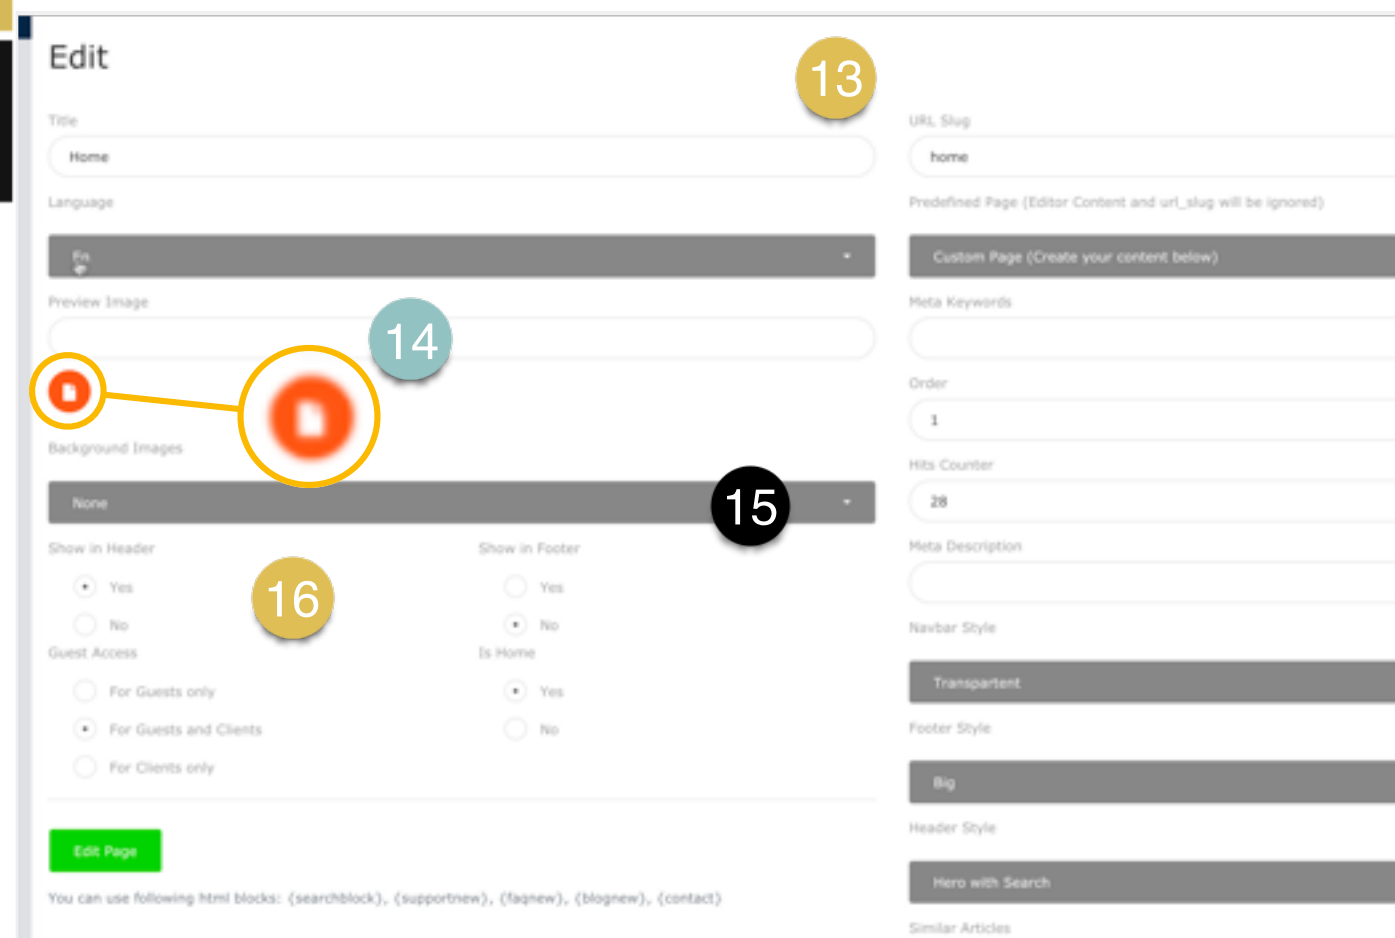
Edit

13

Title

Home

Language

En

Preview Image

14

Background Images

None

15

Show in Header

Yes

No

16

Show in Footer

Yes

No

Guest Access

For Guests only

For Guests and Clients

For Clients only

Is Home

Yes

No

Edit Page

You can use following html blocks: {searchblock}, {supportnew}, {faqnew}, {blognew}, {contact}

URL Slug

home

Predefined Page (Editor Content and url_slug will be ignored)

Custom Page (Create your content below)

Meta Keywords

Order

1

Hits Counter

28

Meta Description

Navbar Style

Transpartent

Footer Style

Big

Header Style

Hero with Search

Similar Articles